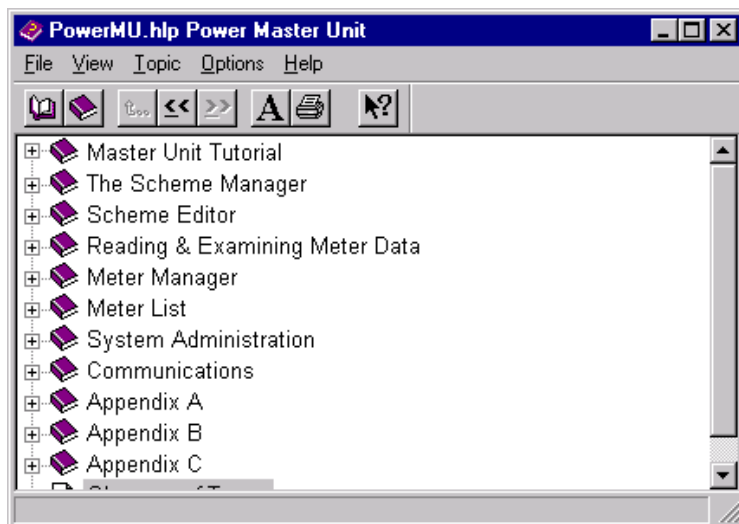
PowerMU.hlp Power Master Unit

File View Topic Options Help

<< >> A

Master Unit Tutorial
The Scheme Manager
Scheme Editor
Reading & Examining Meter Data
Meter Manager
Meter List
System Administration
Communications
Appendix A
Appendix B
Appendix C
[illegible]